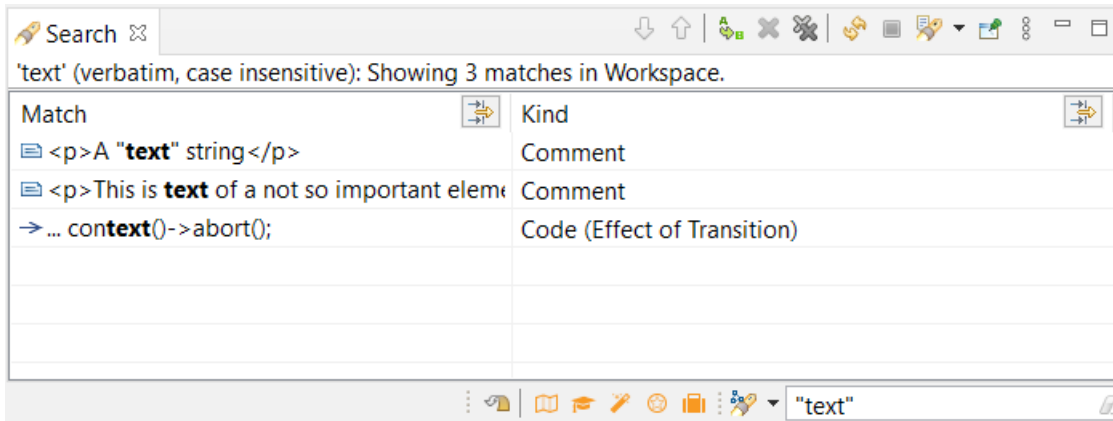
Search ☒

'text' (verbatim, case insensitive): Showing 3 matches in Workspace.

| Match | Kind |
|---|---|
| <p>A "**text**" string</p> | Comment |
| <p>This is **text** of a not so important eleme | Comment |
| ... con**text**()->abort(); | Code (Effect of Transition) |

"text"